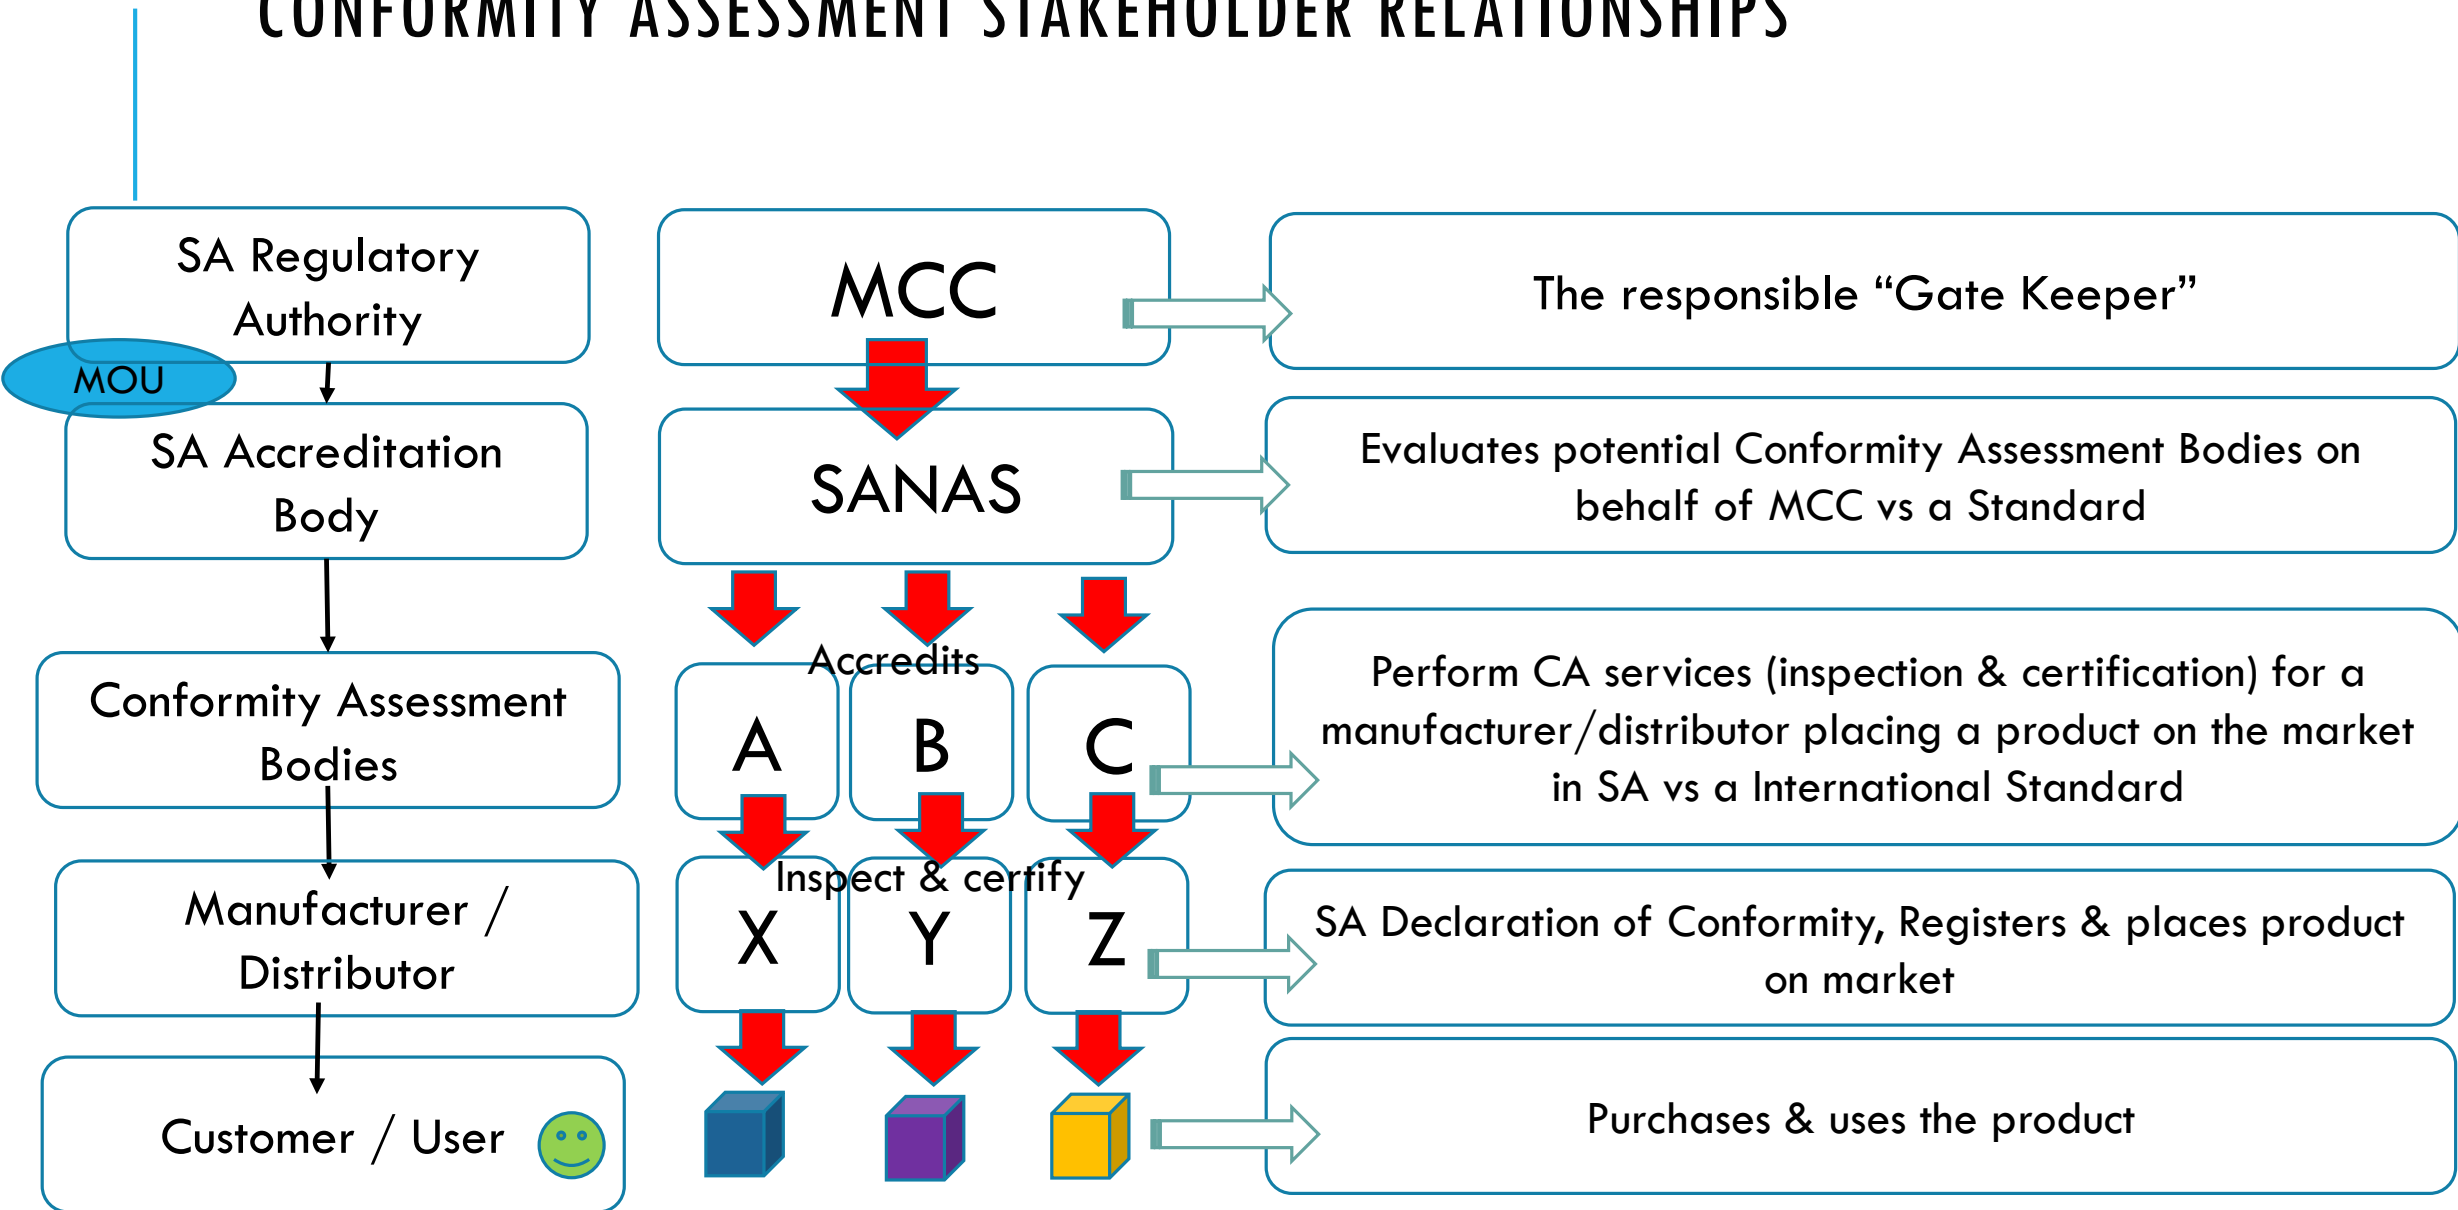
CONFORMITY ASSESSMENT STAKEHOLDER RELATIONSHIPS

SA Regulatory Authority

MOU

SA Accreditation Body

Conformity Assessment Bodies

Manufacturer / Distributor

Customer / User

MCC

SANAS

Accredits

A

B

C

Inspect & certify

X

Y

Z

The responsible "Gate Keeper"

Evaluates potential Conformity Assessment Bodies on behalf of MCC vs a Standard

Perform CA services (inspection & certification) for a manufacturer/distributor placing a product on the market in SA vs a International Standard

SA Declaration of Conformity, Registers & places product on market

Purchases & uses the product